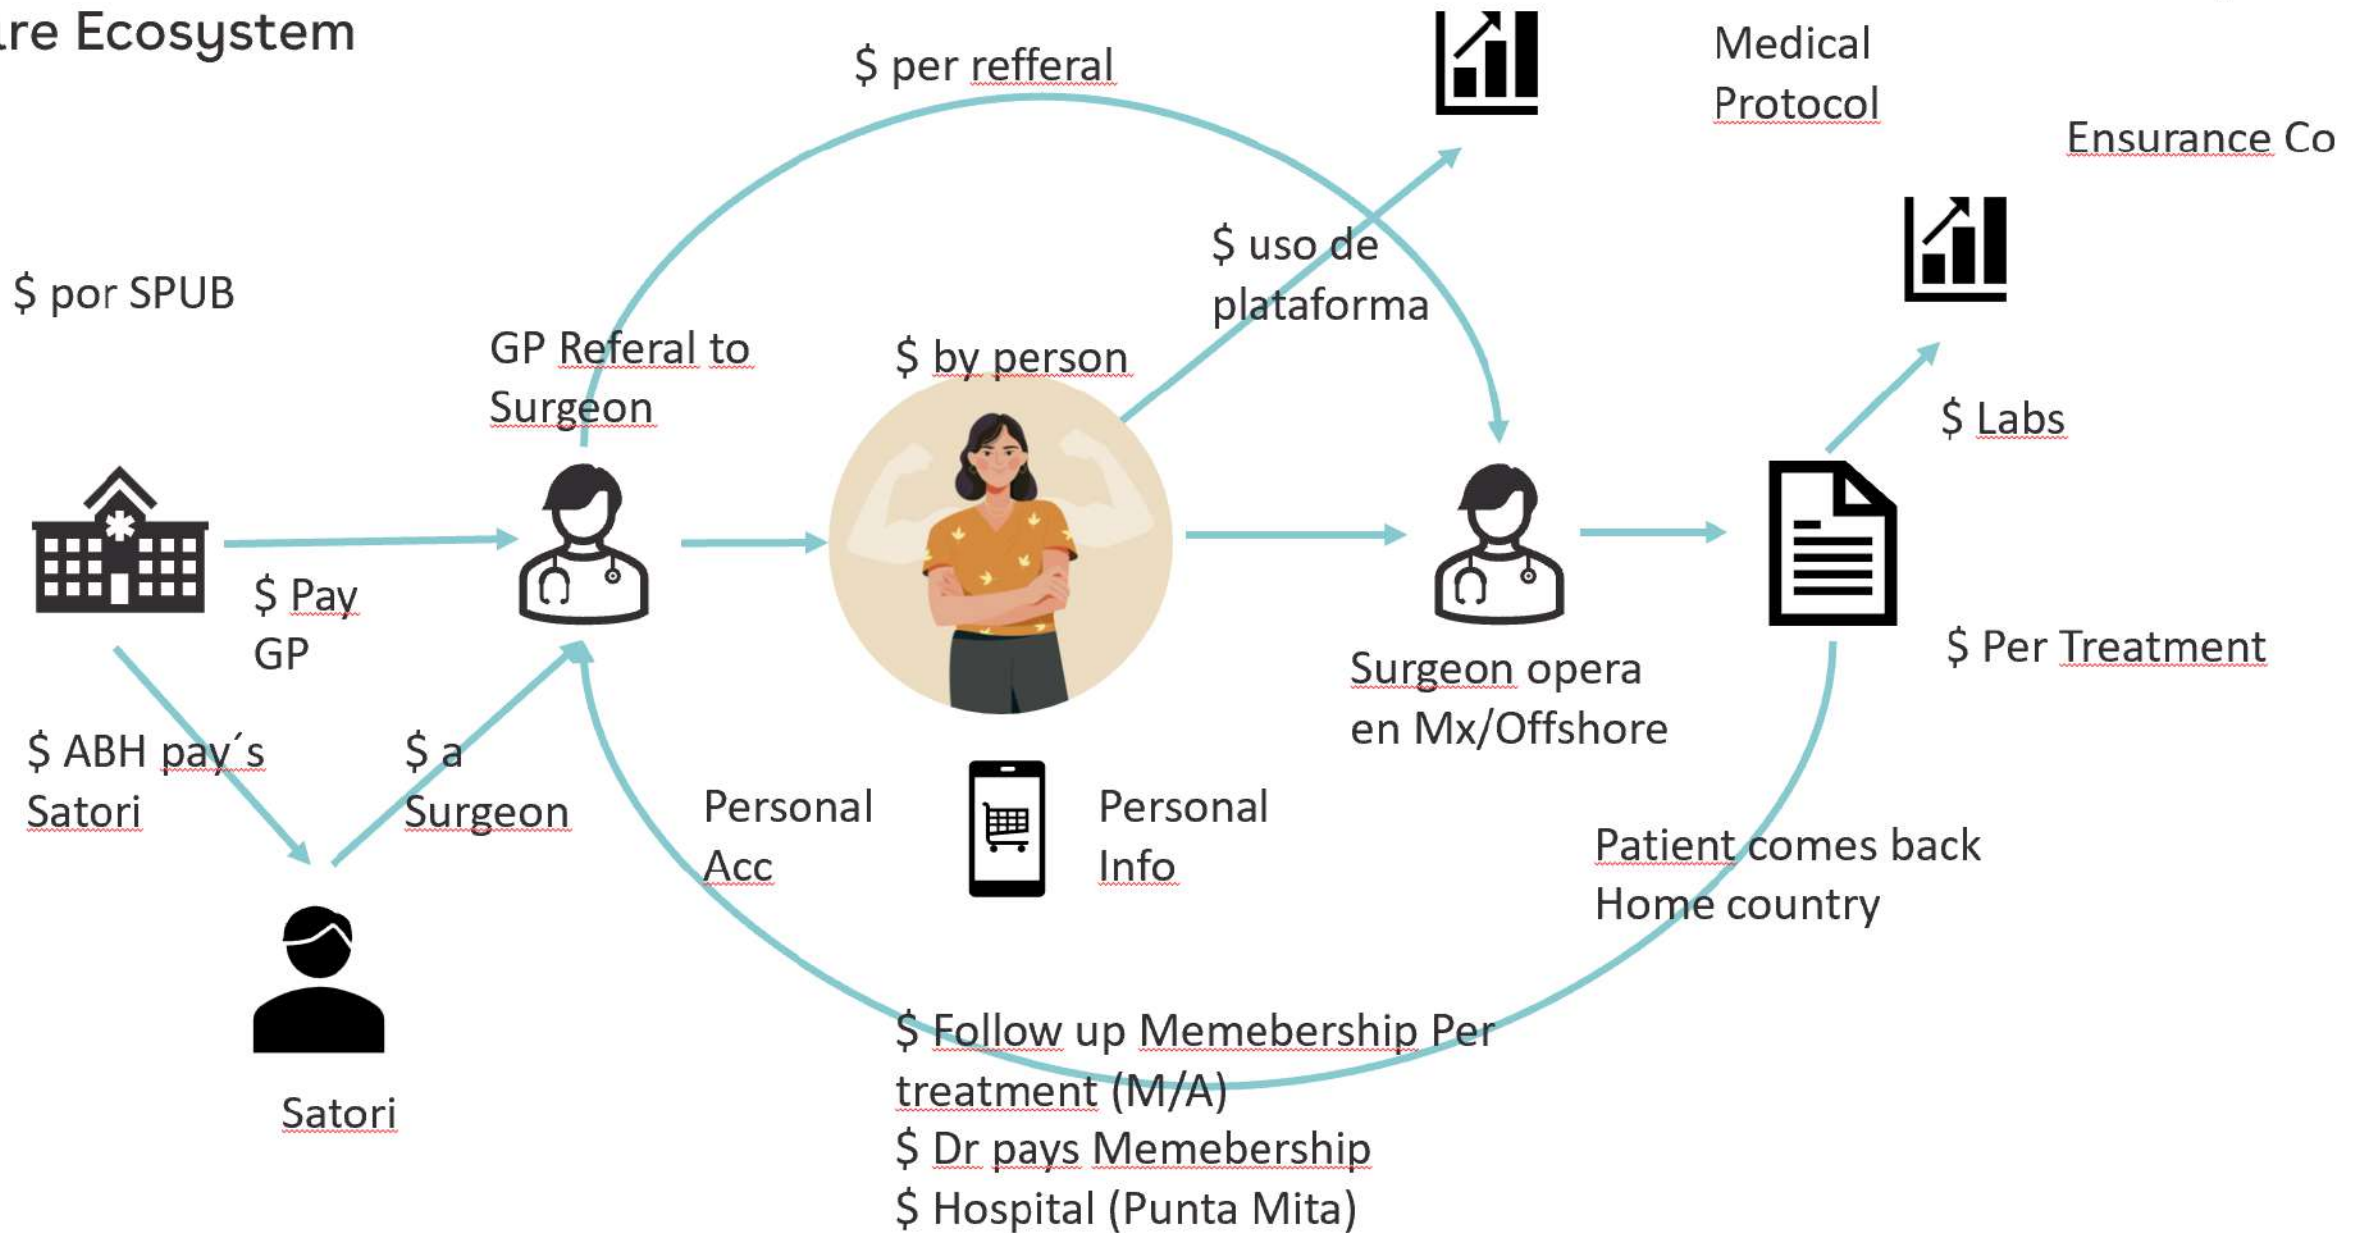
re Ecosystem

$ per refferal

Medical Protocol

Ensurance Co

$ uso de plataforma

$ por SPUB

GP Referal to Surgeon

$ by person

$ Labs

$ Pay GP

$ Per Treatment

Surgeon opera en Mx/Offshore

$ ABH pay´s Satori

$ a Surgeon

Personal Acc

Personal Info

Patient comes back Home country

Satori

$ Follow up Memebership Per treatment (M/A)
$ Dr pays Memebership
$ Hospital (Punta Mita)